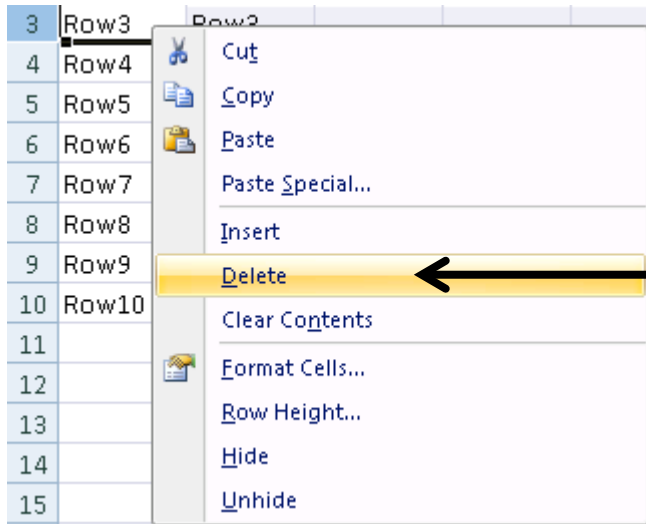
| 3 | Row3 | Row3 |
|---|---|---|
| 4 | Row4 | |
| 5 | Row5 | |
| 6 | Row6 | |
| 7 | Row7 | |
| 8 | Row8 | |
| 9 | Row9 | |
| 10 | Row10 | |
| 11 | | |
| 12 | | |
| 13 | | |
| 14 | | |
| 15 | | |

Cut
Copy
Paste
Paste Special...
Insert
Delete
Clear Contents
Format Cells...
Row Height...
Hide
Unhide